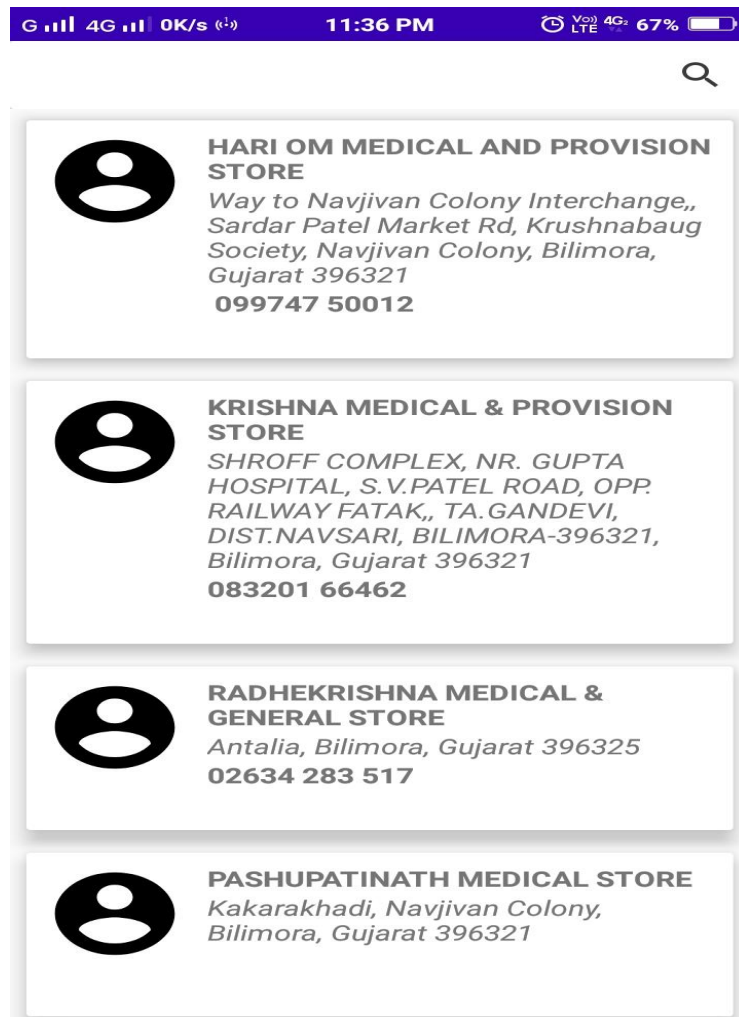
G 4G 0K/s 11:36 PM Vo) LTE 4G 67%

HARI OM MEDICAL AND PROVISION STORE
Way to Navjivan Colony Interchange,, Sardar Patel Market Rd, Krushnabaug Society, Navjivan Colony, Bilimora, Gujarat 396321
099747 50012

KRISHNA MEDICAL & PROVISION STORE
SHROFF COMPLEX, NR. GUPTA HOSPITAL, S.V.PATEL ROAD, OPP. RAILWAY FATAK,, TA.GANDEVI, DIST.NAVSARI, BILIMORA-396321, Bilimora, Gujarat 396321
083201 66462

RADHEKRISHNA MEDICAL & GENERAL STORE
Antalia, Bilimora, Gujarat 396325
02634 283 517

PASHUPATINATH MEDICAL STORE
Kakarakhadi, Navjivan Colony, Bilimora, Gujarat 396321